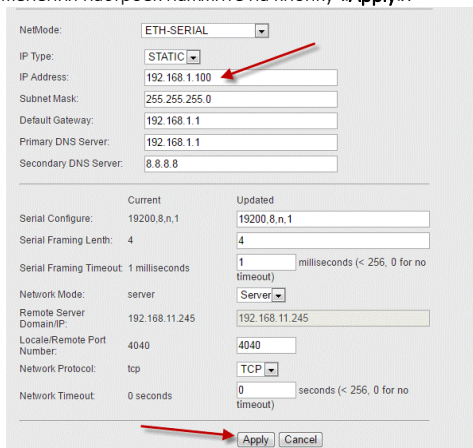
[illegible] «Apply»

NetMode: ETH-SERIAL

IP Type: STATIC
IP Address: 192.168.1.100
Subnet Mask: 255.255.255.0
Default Gateway: 192.168.1.1
Primary DNS Server: 192.168.1.1
Secondary DNS Server: 8.8.8.8

| | Current | Updated |
|---|---|---|
| Serial Configure: | 19200,8,n,1 | 19200,8,n,1 |
| Serial Framing Lenth: | 4 | 4 |
| Serial Framing Timeout: | 1 milliseconds | 1 milliseconds (< 256, 0 for no timeout) |
| Network Mode: | server | Server |
| Remote Server Domain/IP: | 192.168.11.245 | 192.168.11.245 |
| Locale/Remote Port Number: | 4040 | 4040 |
| Network Protocol: | tcp | TCP |
| Network Timeout: | 0 seconds | 0 seconds (< 256, 0 for no timeout) |

Apply Cancel